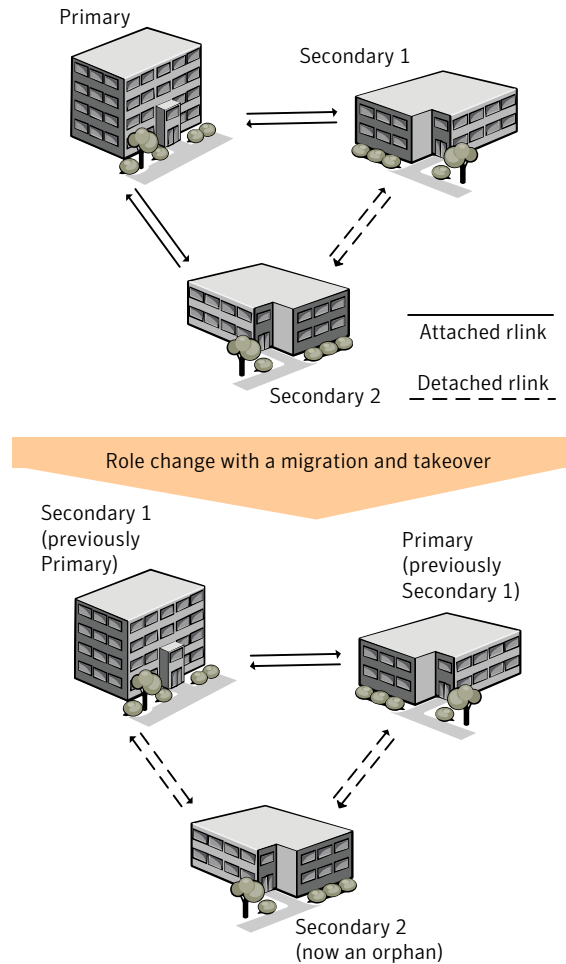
Primary

Secondary 1

Secondary 2

Attached rlink

Detached rlink

Role change with a migration and takeover

Secondary 1 (previously Primary)

Primary (previously Secondary 1)

Secondary 2 (now an orphan)